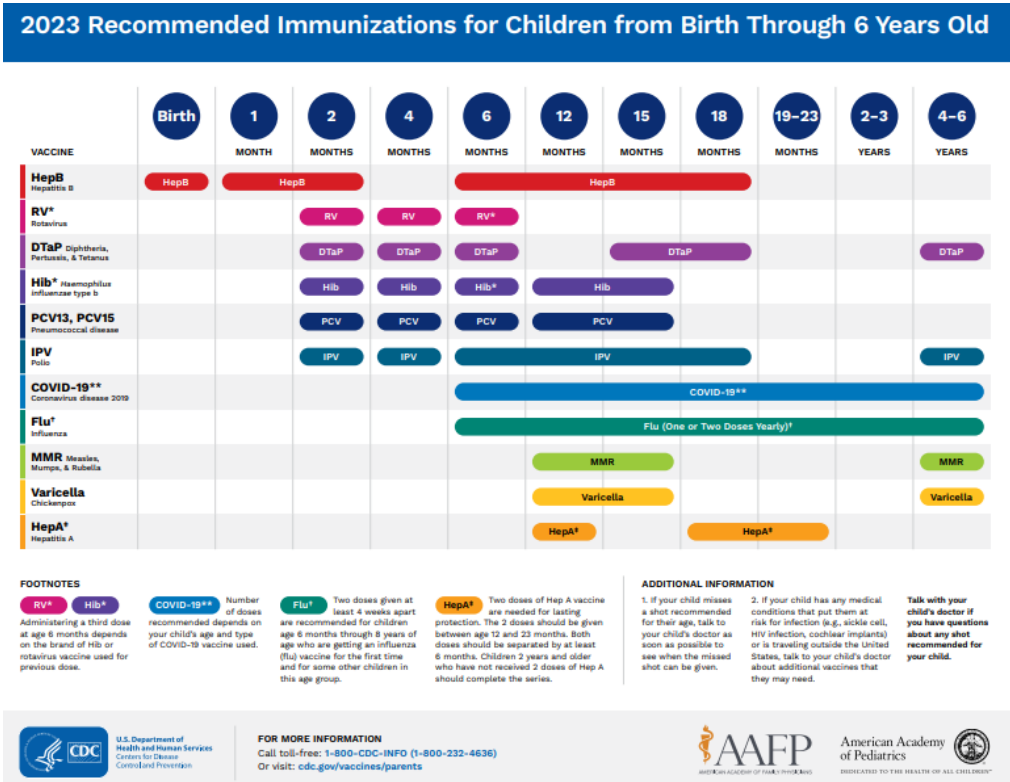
2023 Recommended Immunizations for Children from Birth Through 6 Years Old

| VACCINE | Birth | 1 MONTH | 2 MONTHS | 4 MONTHS | 6 MONTHS | 12 MONTHS | 15 MONTHS | 18 MONTHS | 19–23 MONTHS | 2–3 YEARS | 4–6 YEARS |
|---|---|---|---|---|---|---|---|---|---|---|---|
| HepB Hepatitis B | HepB | HepB | | | HepB | | | | | | |
| RV* Rotavirus | | | RV | RV | RV* | | | | | | |
| DTaP Diphtheria, Pertussis, & Tetanus | | | DTaP | DTaP | DTaP | | DTaP | | | | DTaP |
| Hib* Haemophilus influenzae type b | | | Hib | Hib | Hib* | Hib | | | | | |
| PCV13, PCV15 Pneumococcal disease | | | PCV | PCV | PCV | PCV | | | | | |
| IPV Polio | | | IPV | IPV | IPV | | | | | | IPV |
| COVID-19** Coronavirus disease 2019 | | | | | COVID-19** | | | | | | |
| Flu† Influenza | | | | | Flu (One or Two Doses Yearly)† | | | | | | |
| MMR Measles, Mumps, & Rubella | | | | | | MMR | | | | | MMR |
| Varicella Chickenpox | | | | | | Varicella | | | | | Varicella |
| HepA‡ Hepatitis A | | | | | | HepA‡ | | HepA‡ | | | |

FOOTNOTES

RV* Hib* Administering a third dose at age 6 months depends on the brand of Hib or rotavirus vaccine used for previous dose.

COVID-19** Number of doses recommended depends on your child's age and type of COVID-19 vaccine used.

Flu† Two doses given at least 4 weeks apart are recommended for children age 6 months through 8 years of age who are getting an influenza (flu) vaccine for the first time and for some other children in this age group.

HepA‡ Two doses of Hep A vaccine are needed for lasting protection. The 2 doses should be given between age 12 and 23 months. Both doses should be separated by at least 6 months. Children 2 years and older who have not received 2 doses of Hep A should complete the series.

ADDITIONAL INFORMATION

1. If your child misses a shot recommended for their age, talk to your child's doctor as soon as possible to see when the missed shot can be given.

2. If your child has any medical conditions that put them at risk for infection (e.g., sickle cell, HIV infection, cochlear implants) or is traveling outside the United States, talk to your child's doctor about additional vaccines that they may need.

Talk with your child's doctor if you have questions about any shot recommended for your child.

CDC U.S. Department of Health and Human Services Centers for Disease Control and Prevention

FOR MORE INFORMATION
Call toll-free: 1-800-CDC-INFO (1-800-232-4636)
Or visit: cdc.gov/vaccines/parents

AAFP AMERICAN ACADEMY OF FAMILY PHYSICIANS

American Academy of Pediatrics DEDICATED TO THE HEALTH OF ALL CHILDREN™